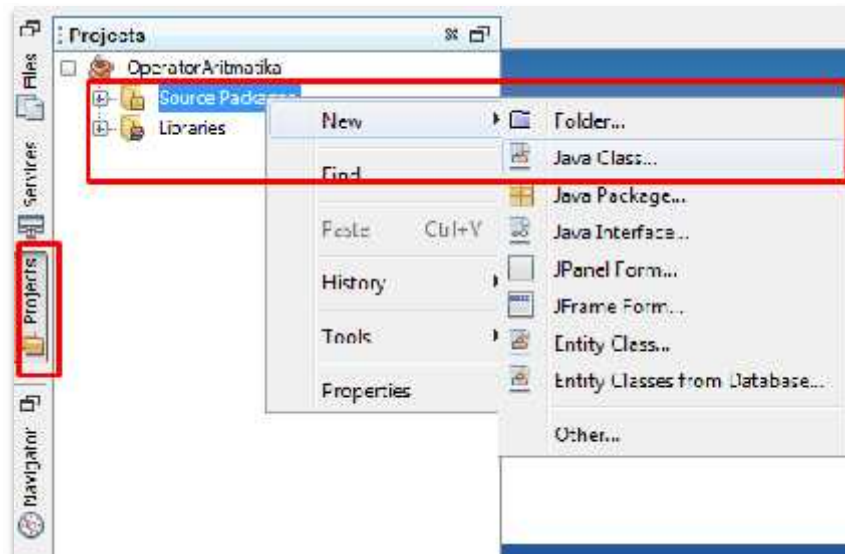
Files
Services
Projects
Navigator

Projects
OperatorAritmatika
Source Packages
Libraries

New
Find
Paste Ctrl+V
History
Tools
Properties

Folder...
Java Class...
Java Package...
Java Interface...
JPanel Form...
JFrame Form...
Entity Class...
Entity Classes from Database...
Other...